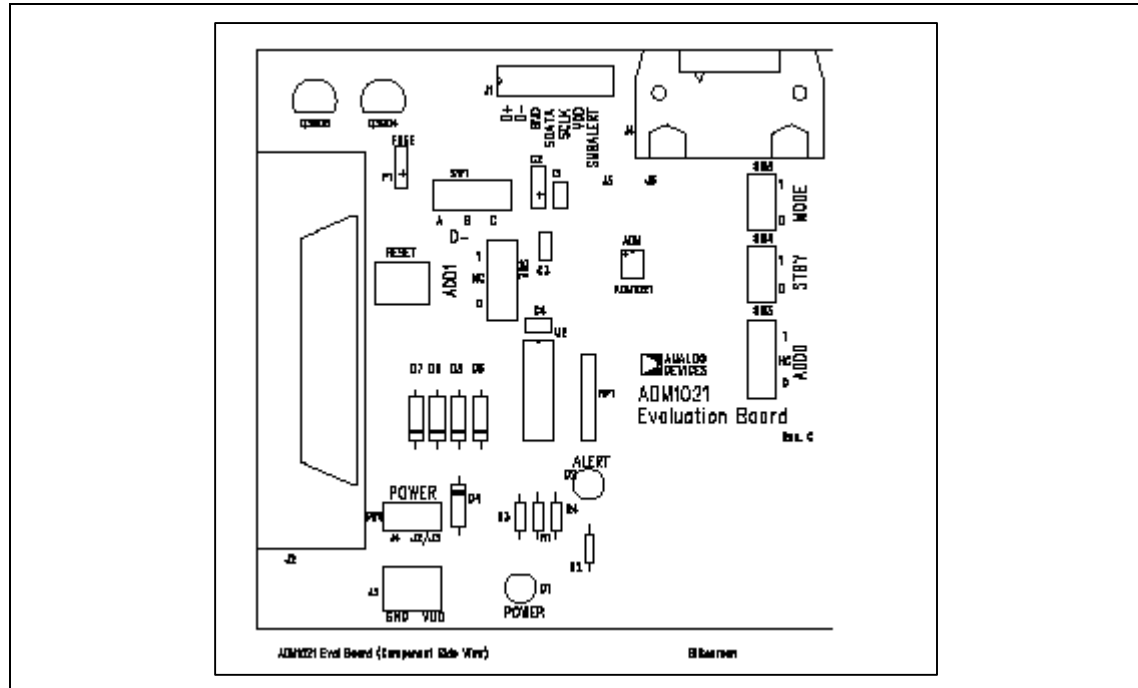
J1
D+
D-
GND
SDATA
SCLK
VDD
SMBALERT
J4
FUSE
F1
SW1
A B C
D-
C2
C1
J5
J6
SW6
1
0
MODE
SW4
1
0
STBY
SW5
1
NC
0
ADD0
RESET
ADD1
1
NC
0
ADM
ADM1021
C3
C4
U2
ANALOG DEVICES
ADM1021
Evaluation Board
D7 D8 D5 D6
RP1
ALERT
D2
POWER
D4
R3
R4
R1
R2
J4 J2/J3
J2
J3
GND VDD
D1
POWER
ADM1021 Eval Board (Component Side View)
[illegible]